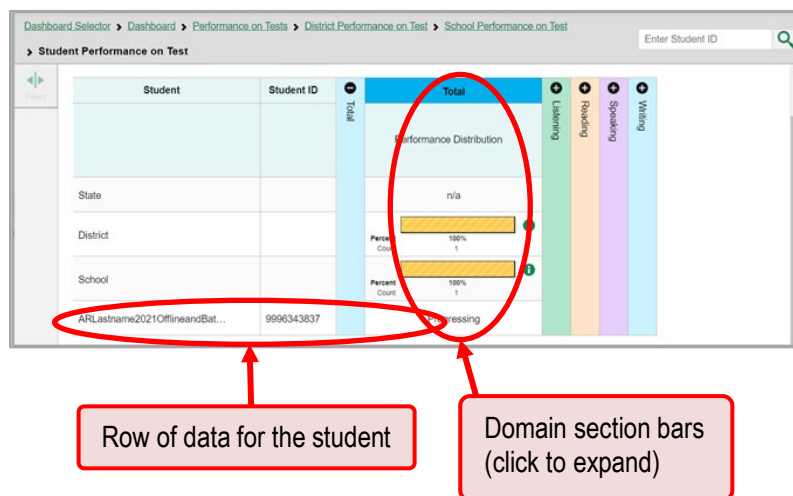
Dashboard Selector > Dashboard > Performance on Tests > District Performance on Test > School Performance on Test
> Student Performance on Test

Enter Student ID

| Student | Student ID | Total | Total | Listening | Reading | Speaking | Writing |
|---|---|---|---|---|---|---|---|
| | | | Performance Distribution | | | | |
| State | | | n/a | | | | |
| District | | | Percent 100% Count 1 | | | | |
| School | | | Percent 100% Count 1 | | | | |
| ARLastname2021OfflineandBat… | 9996343837 | | Progressing | | | | |

Row of data for the student

Domain section bars (click to expand)